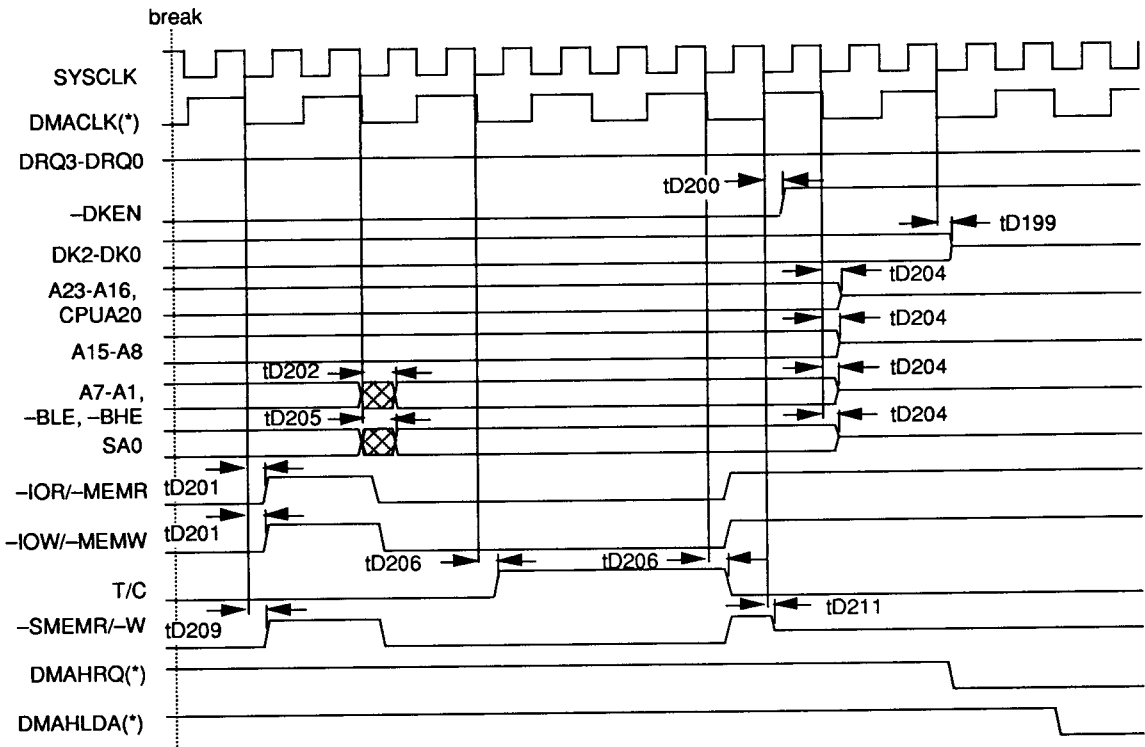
break

SYSCLK

DMACLK(*)

DRQ3-DRQ0

tD200

–DKEN

tD199

DK2-DK0

tD204

A23-A16, CPUA20

tD204

A15-A8

tD202

tD204

A7-A1, –BLE, –BHE

tD205

tD204

SA0

–IOR/–MEMR

tD201

–IOW/–MEMW

tD201

tD206

tD206

T/C

–SMEMR/–W

tD209

tD211

DMAHRQ(*)

DMAHLDA(*)